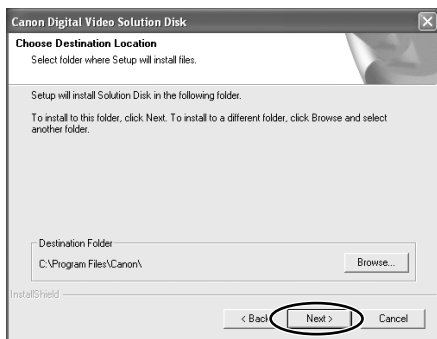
Canon Digital Video Solution Disk

Choose Destination Location
Select folder where Setup will install files.

Setup will install Solution Disk in the following folder.

To install to this folder, click Next. To install to a different folder, click Browse and select another folder.

Destination Folder
C:\Program Files\Canon\
Browse...

InstallShield

< Back
Next >
Cancel